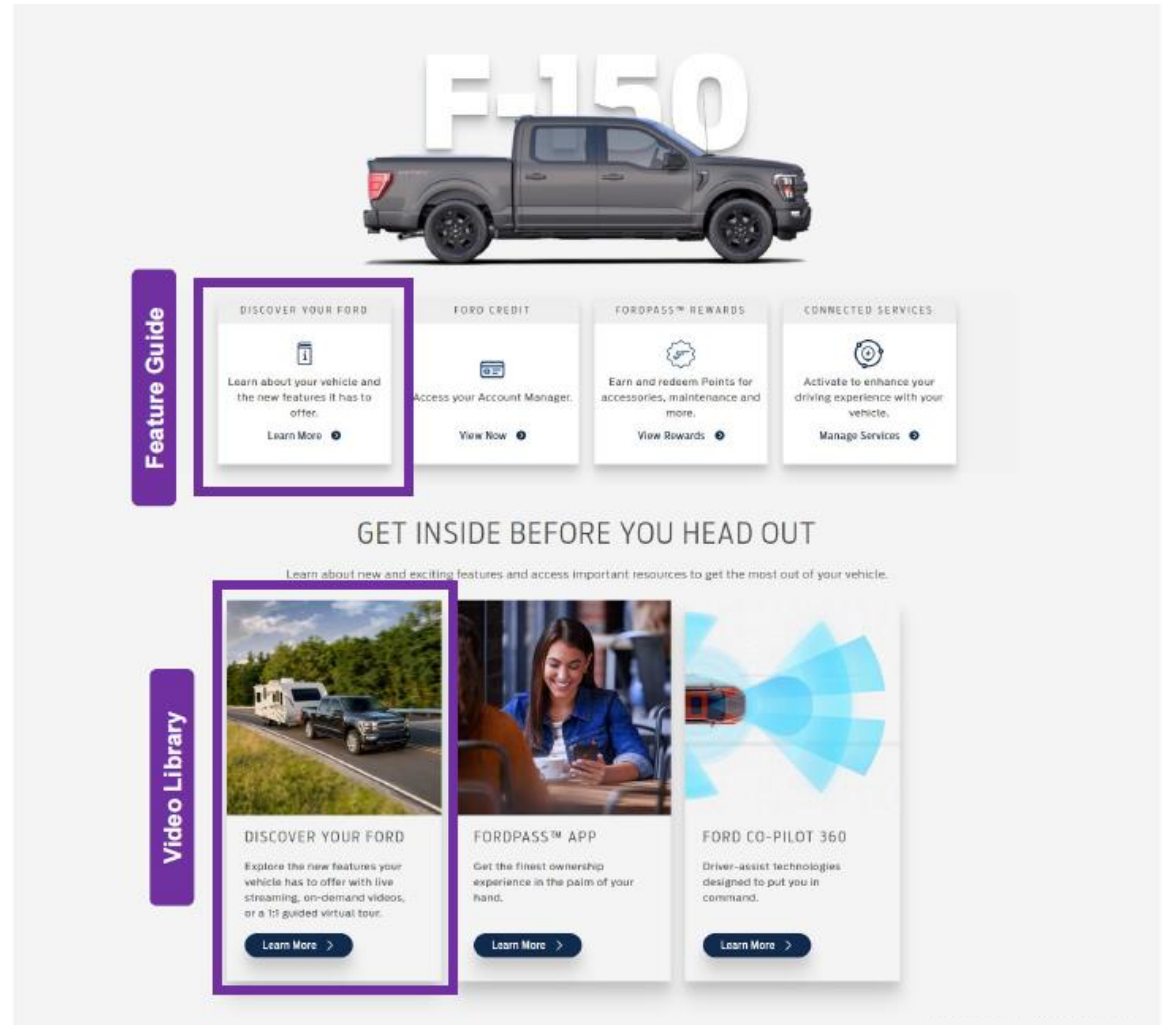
F-150

Feature Guide

DISCOVER YOUR FORD

Learn about your vehicle and the new features it has to offer.

Learn More

FORD CREDIT

Access your Account Manager.

View Now

FORDPASS™ REWARDS

Earn and redeem Points for accessories, maintenance and more.

View Rewards

CONNECTED SERVICES

Activate to enhance your driving experience with your vehicle.

Manage Services

GET INSIDE BEFORE YOU HEAD OUT

Learn about new and exciting features and access important resources to get the most out of your vehicle.

Video Library

DISCOVER YOUR FORD

Explore the new features your vehicle has to offer with live streaming, on-demand videos, or a 1:1 guided virtual tour.

Learn More

FORDPASS™ APP

Get the finest ownership experience in the palm of your hand.

Learn More

FORD CO-PILOT 360

Driver-assist technologies designed to put you in command.

Learn More